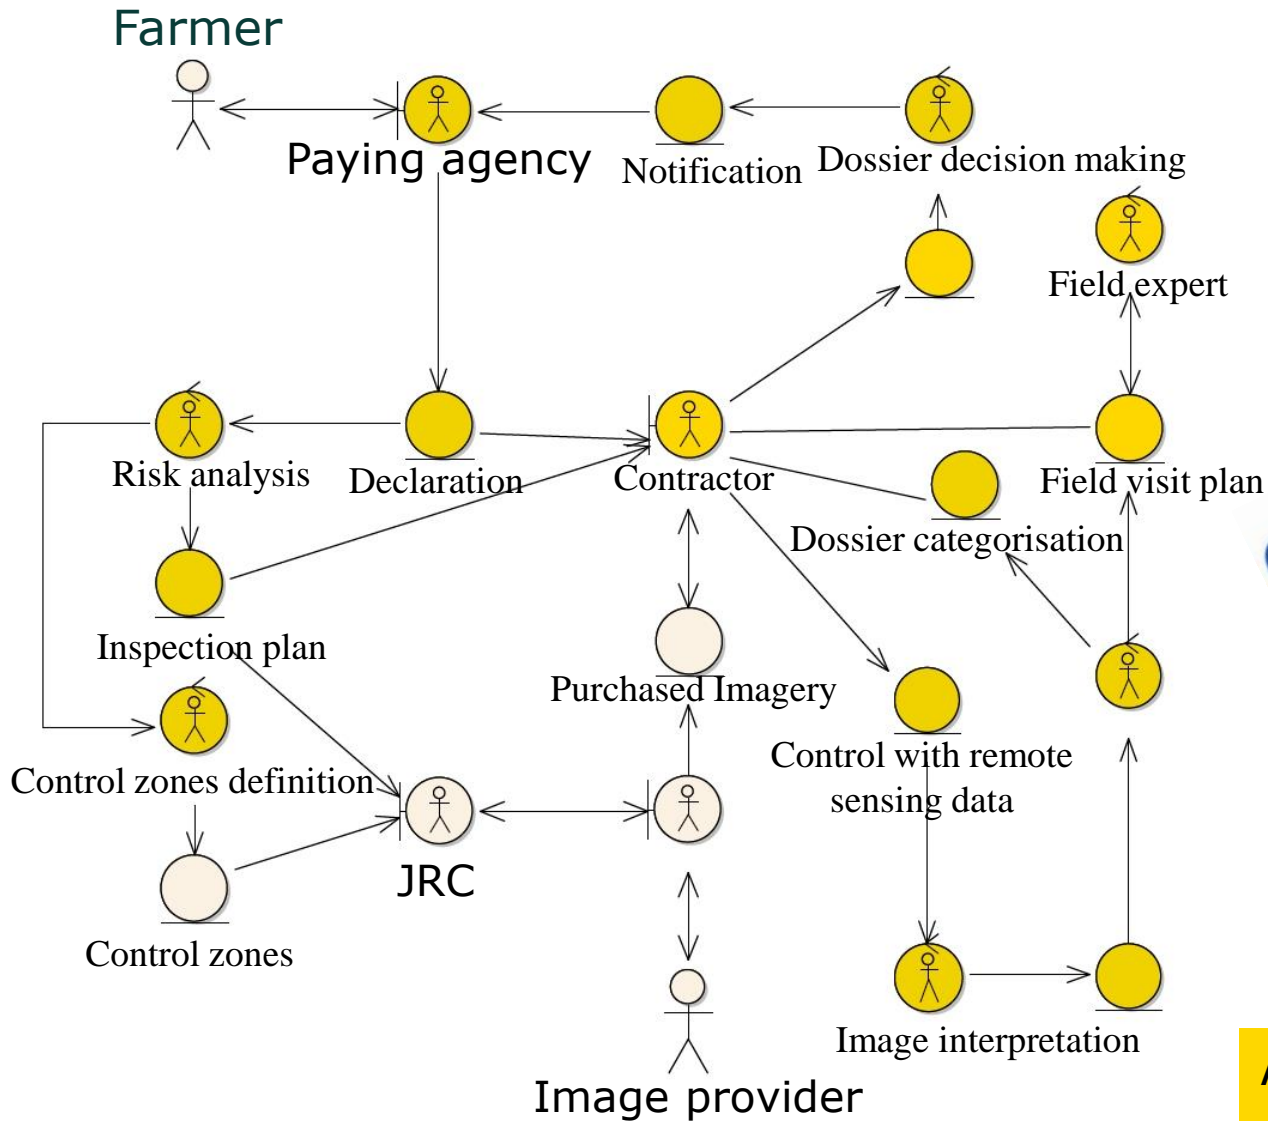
Farmer

Paying agency

Notification

Dossier decision making

Field expert

Risk analysis

Declaration

Contractor

Field visit plan

Dossier categorisation

Inspection plan

Purchased Imagery

Control zones definition

Control with remote sensing data

JRC

Control zones

Image interpretation

Image provider